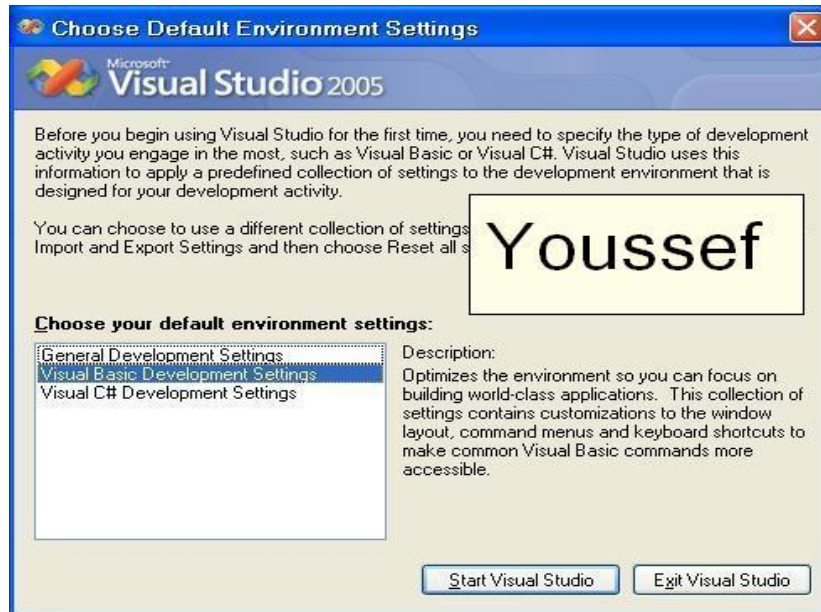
Choose Default Environment Settings

Microsoft Visual Studio 2005

Before you begin using Visual Studio for the first time, you need to specify the type of development activity you engage in the most, such as Visual Basic or Visual C#. Visual Studio uses this information to apply a predefined collection of settings to the development environment that is designed for your development activity.

You can choose to use a different collection of settings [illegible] Import and Export Settings and then choose Reset all s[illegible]

Youssef

Choose your default environment settings:

General Development Settings
Visual Basic Development Settings
Visual C# Development Settings

Description:
Optimizes the environment so you can focus on building world-class applications. This collection of settings contains customizations to the window layout, command menus and keyboard shortcuts to make common Visual Basic commands more accessible.

Start Visual Studio

Exit Visual Studio